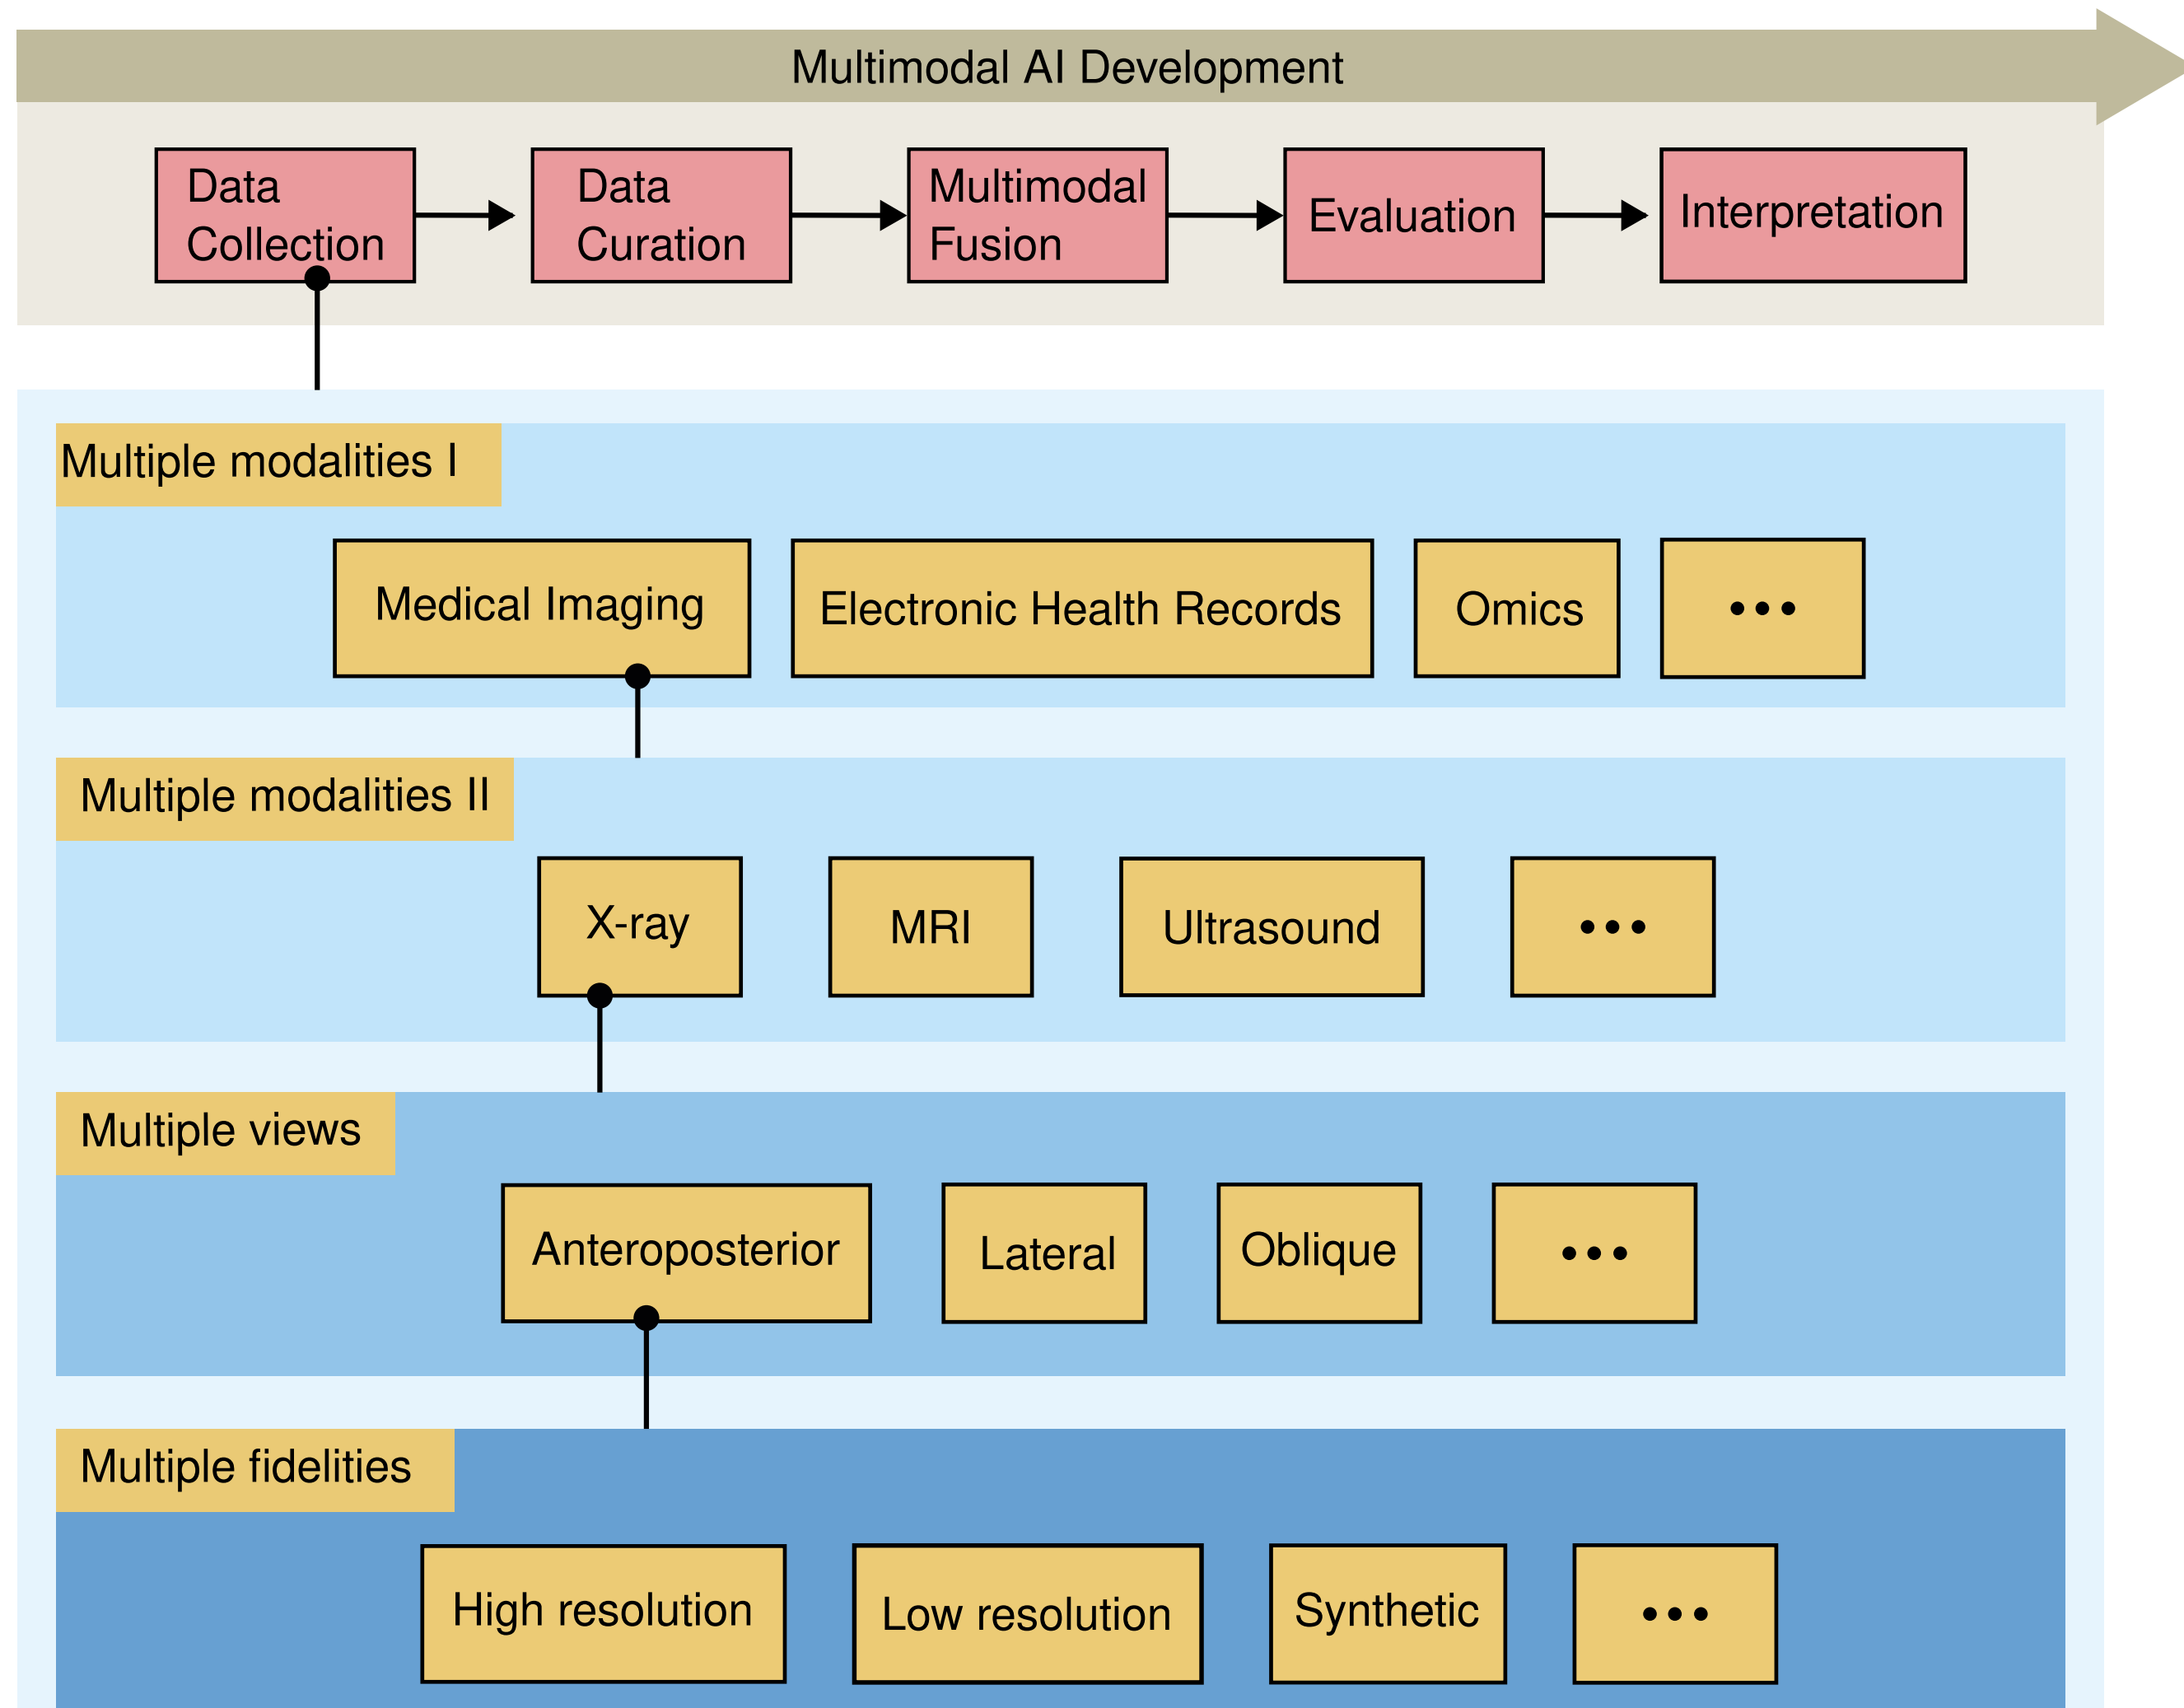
Multimodal AI Development

Data Collection

Data Curation

Multimodal Fusion

Evaluation

Interpretation

Multiple modalities I

Medical Imaging

Electronic Health Records

Omics

• • •

Multiple modalities II

X-ray

MRI

Ultrasound

• • •

Multiple views

Anteroposterior

Lateral

Oblique

• • •

Multiple fidelities

High resolution

Low resolution

Synthetic

• • •